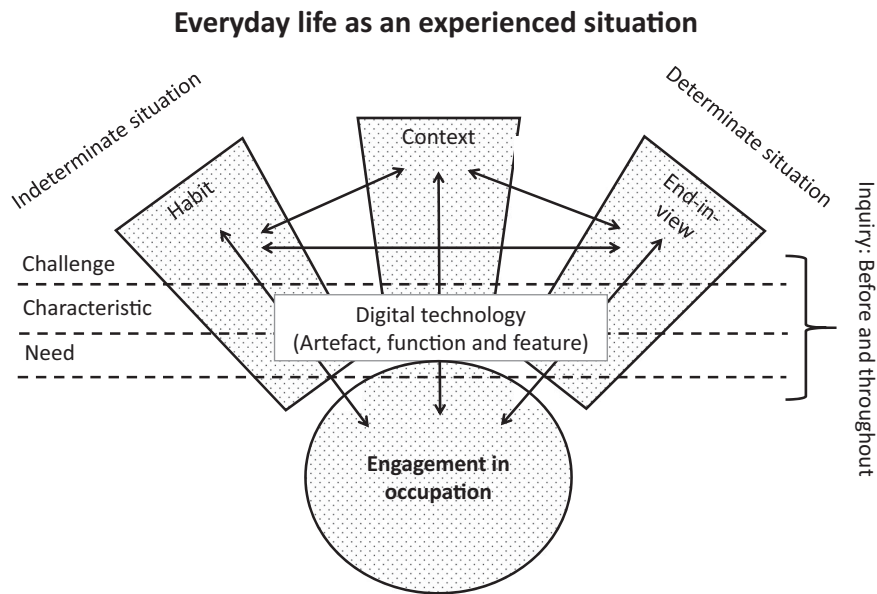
Everyday life as an experienced situation

Indeterminate situation

Determinate situation

Context

Habit

End-in-view

Challenge

Characteristic

Need

Digital technology (Artefact, function and feature)

Inquiry: Before and throughout

Engagement in occupation